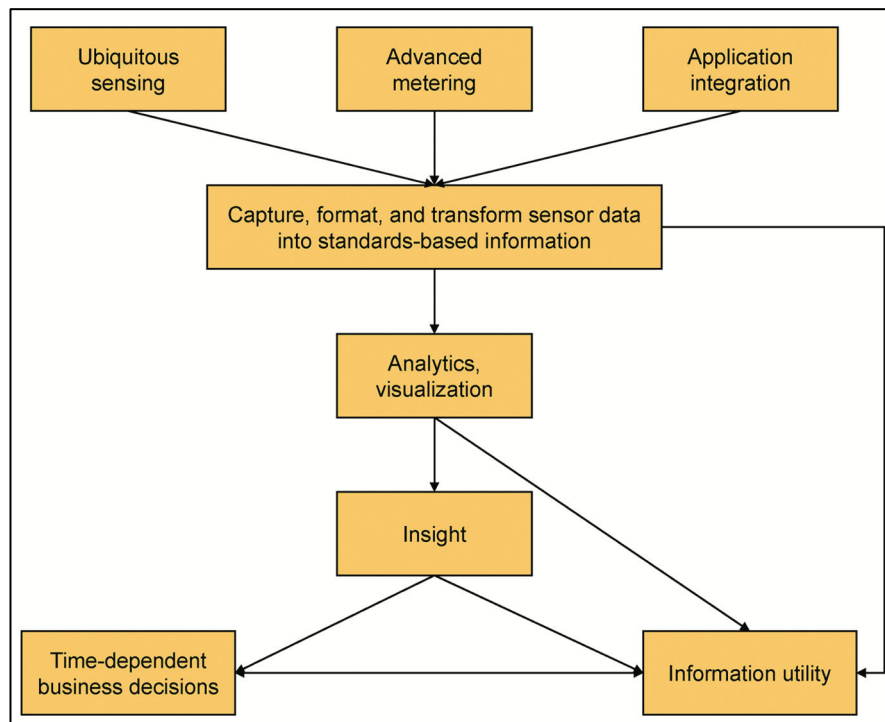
Ubiquitous sensing

Advanced metering

Application integration

Capture, format, and transform sensor data into standards-based information

Analytics, visualization

Insight

Time-dependent business decisions

Information utility